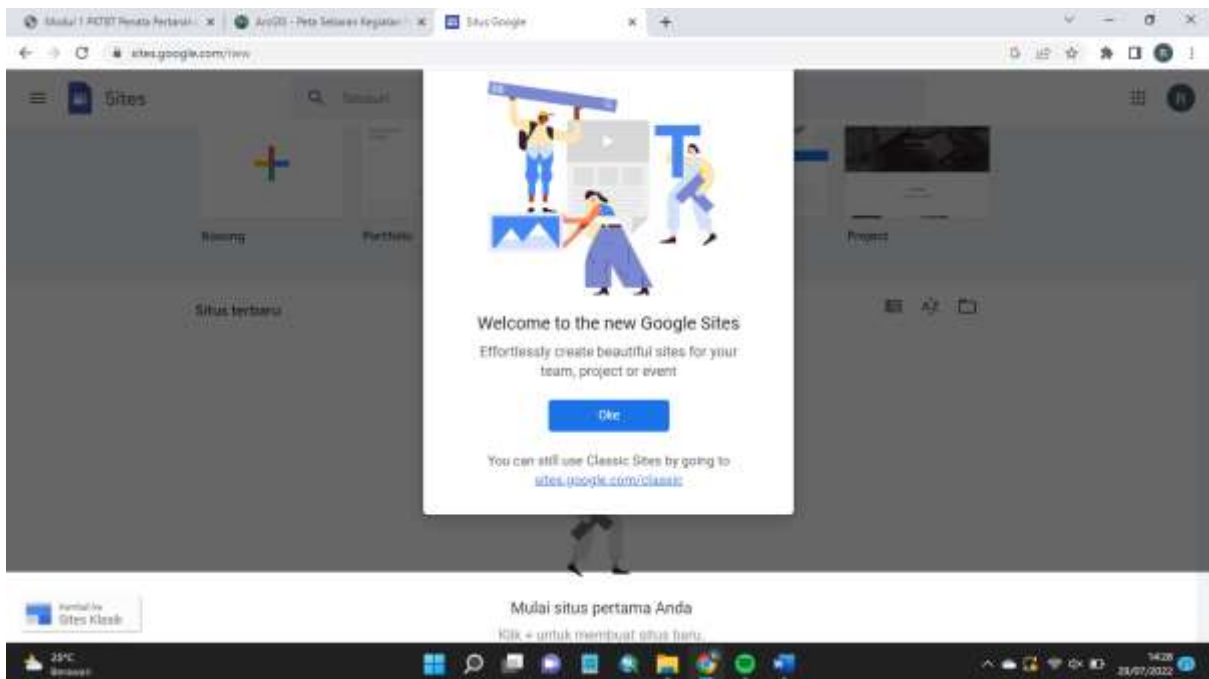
Modul 1 PKTBT Penata Pertanian ×
ArcGIS - Peta Sebaran Kegiatan ×
Situs Google ×
+

sites.google.com/new

Sites

Telusuri

Kosong

Portfolio

Project

Situs terbaru

Welcome to the new Google Sites

Effortlessly create beautiful sites for your team, project or event

Oke

You can still use Classic Sites by going to sites.google.com/classic

Kembali ke Sites Klasik

Mulai situs pertama Anda

Klik + untuk membuat situs baru.

25°C
Berawan

14:28
28/07/2022